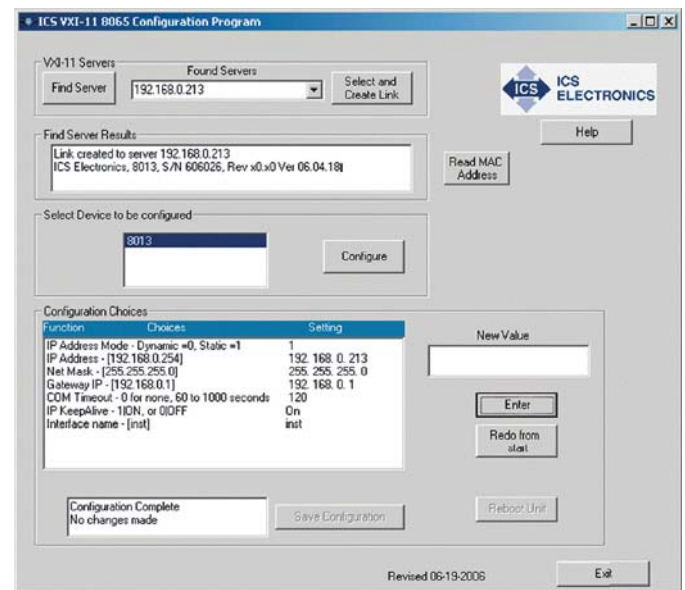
ICS VXI-11 8065 Configuration Program

VXI-11 Servers

Found Servers

Find Server

192.168.0.213

Select and Create Link

ICS ICS ELECTRONICS

Help

Find Server Results

Link created to server 192.168.0.213
ICS Electronics, 8013, S/N 606026, Rev x0.x0 Ver 06.04.18

Read MAC Address

Select Device to be configured

8013

Configure

Configuration Choices

| Function Choices | Setting |
|---|---|
| IP Address Mode - Dynamic =0, Static =1 | 1 |
| IP Address - [192.168.0.254] | 192. 168. 0. 213 |
| Net Mask - [255.255.255.0] | 255. 255. 255. 0 |
| Gateway IP - [192.168.0.1] | 192. 168. 0. 1 |
| COM Timeout - 0 for none, 60 to 1000 seconds | 120 |
| IP KeepAlive - 1|ON, or 0|OFF | On |
| Interface name - [inst] | inst |

New Value

Enter

Redo from start

Configuration Complete
No changes made

Save Configuration

Reboot Unit

Revised 06-19-2006

Exit